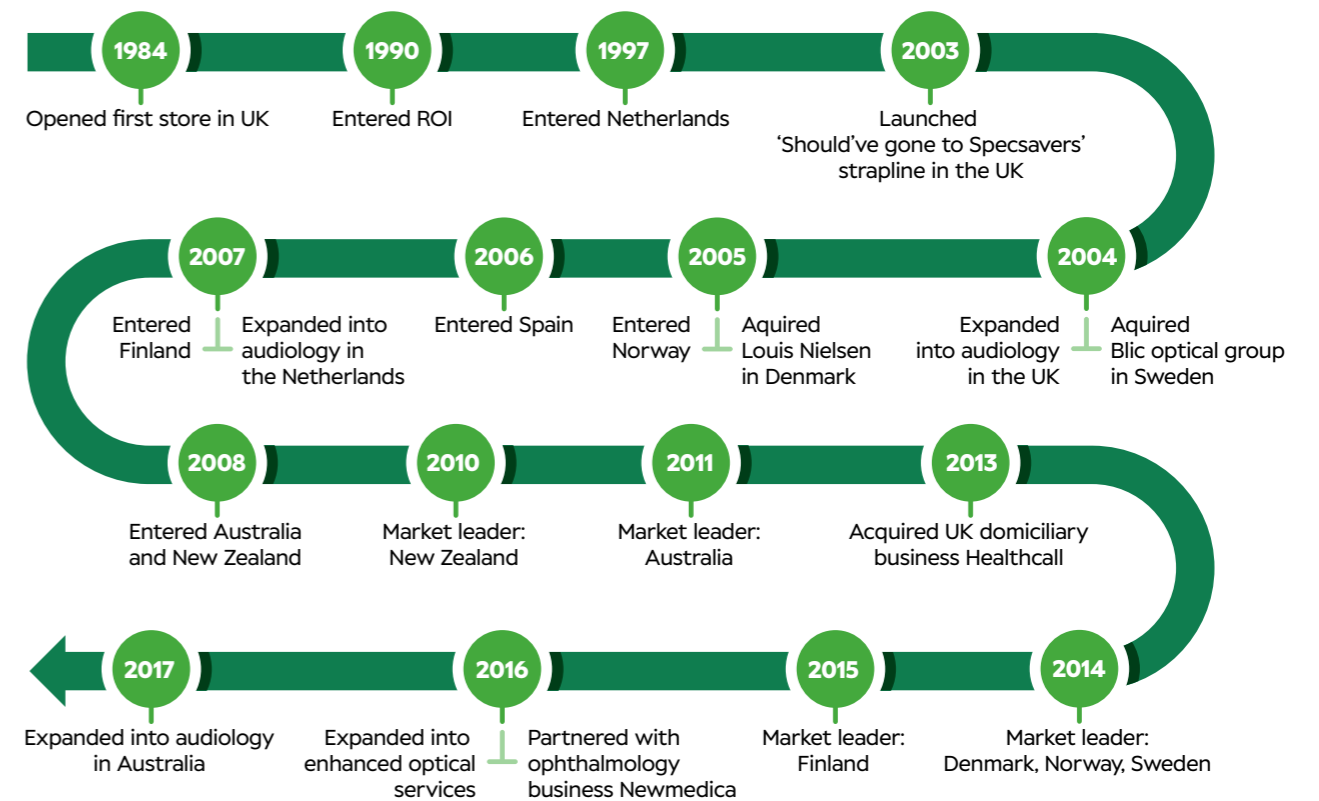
1984
Opened first store in UK

1990
Entered ROI

1997
Entered Netherlands

2003
Launched 'Should've gone to Specsavers' strapline in the UK

2004
Expanded into audiology in the UK

Aquired Blic optical group in Sweden

2005
Entered Norway

Aquired Louis Nielsen in Denmark

2006
Entered Spain

2007
Entered Finland

Expanded into audiology in the Netherlands

2008
Entered Australia and New Zealand

2010
Market leader: New Zealand

2011
Market leader: Australia

2013
Acquired UK domiciliary business Healthcall

2014
Market leader: Denmark, Norway, Sweden

2015
Market leader: Finland

2016
Expanded into enhanced optical services

Partnered with ophthalmology business Newmedica

2017
Expanded into audiology in Australia